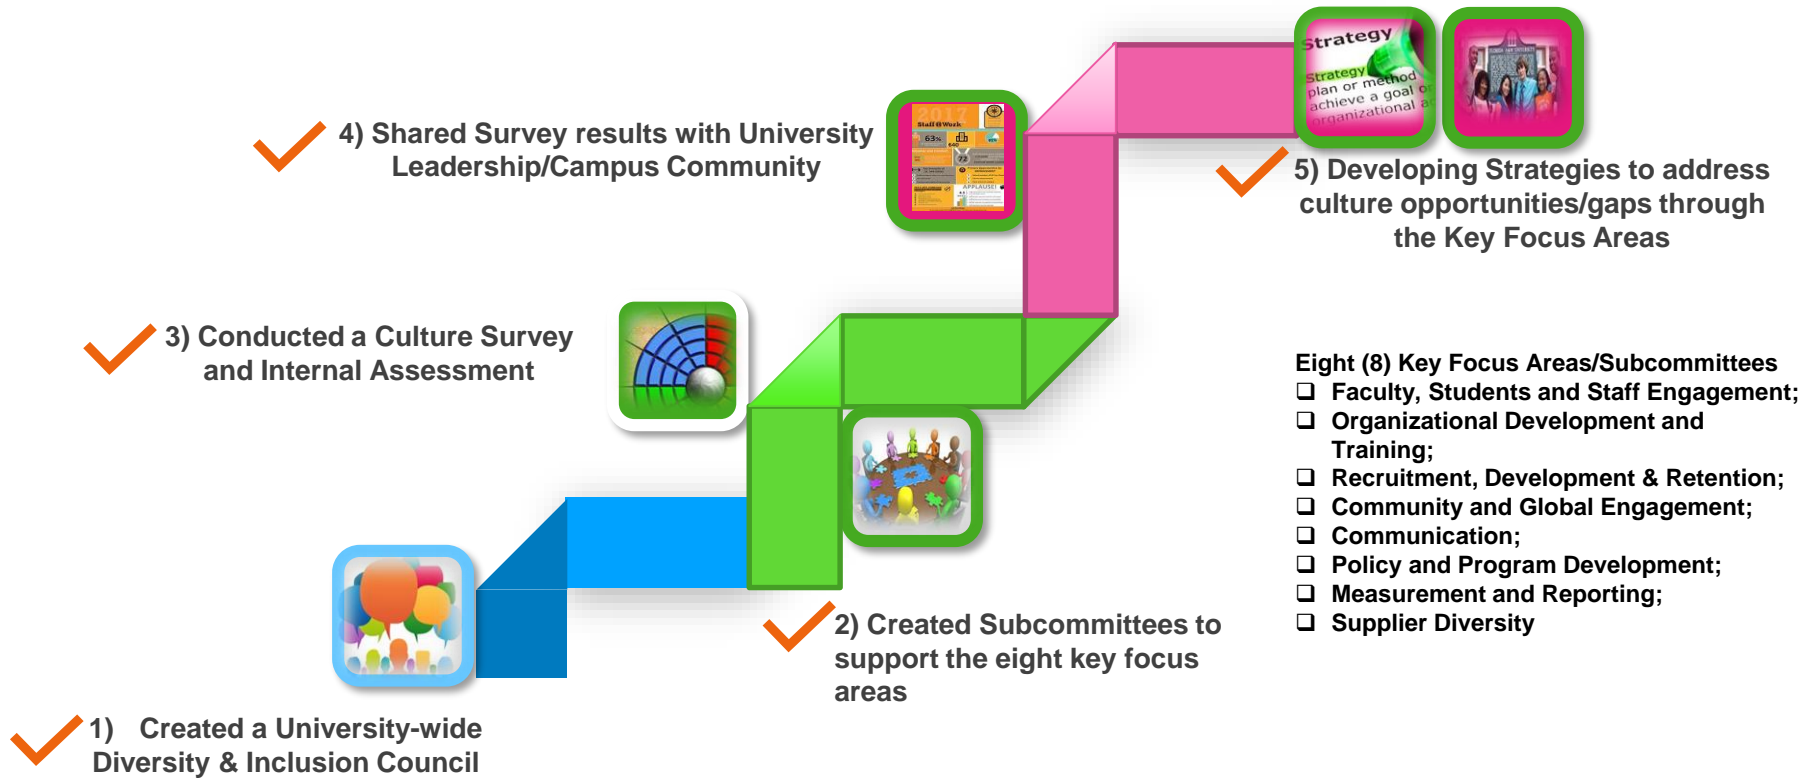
4) Shared Survey results with University Leadership/Campus Community

Strategy
Strategy
plan or method
achieve a goal
organizational

5) Developing Strategies to address culture opportunities/gaps through the Key Focus Areas

3) Conducted a Culture Survey and Internal Assessment

Eight (8) Key Focus Areas/Subcommittees
❑ Faculty, Students and Staff Engagement;
❑ Organizational Development and Training;
❑ Recruitment, Development & Retention;
❑ Community and Global Engagement;
❑ Communication;
❑ Policy and Program Development;
❑ Measurement and Reporting;
❑ Supplier Diversity

2) Created Subcommittees to support the eight key focus areas

1) Created a University-wide Diversity & Inclusion Council